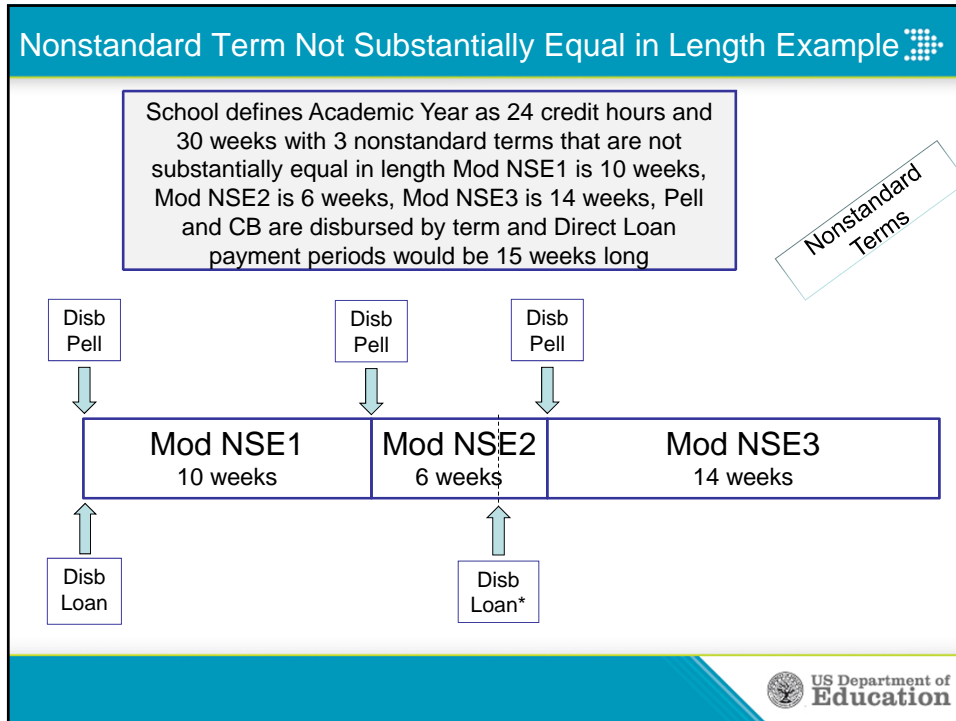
Nonstandard Term Not Substantially Equal in Length Example

School defines Academic Year as 24 credit hours and 30 weeks with 3 nonstandard terms that are not substantially equal in length Mod NSE1 is 10 weeks, Mod NSE2 is 6 weeks, Mod NSE3 is 14 weeks, Pell and CB are disbursed by term and Direct Loan payment periods would be 15 weeks long

Nonstandard Terms

Disb Pell

Disb Pell

Disb Pell

Mod NSE1
10 weeks

Mod NSE2
6 weeks

Mod NSE3
14 weeks

Disb Loan

Disb Loan*

US Department of Education